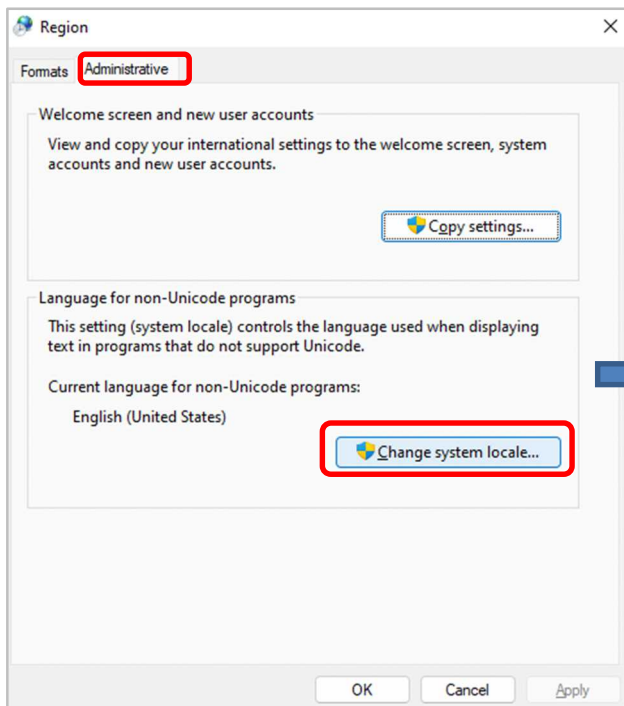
Region

Formats Administrative

Welcome screen and new user accounts

View and copy your international settings to the welcome screen, system accounts and new user accounts.

Copy settings...

Language for non-Unicode programs

This setting (system locale) controls the language used when displaying text in programs that do not support Unicode.

Current language for non-Unicode programs:

English (United States)

Change system locale...

OK Cancel Apply